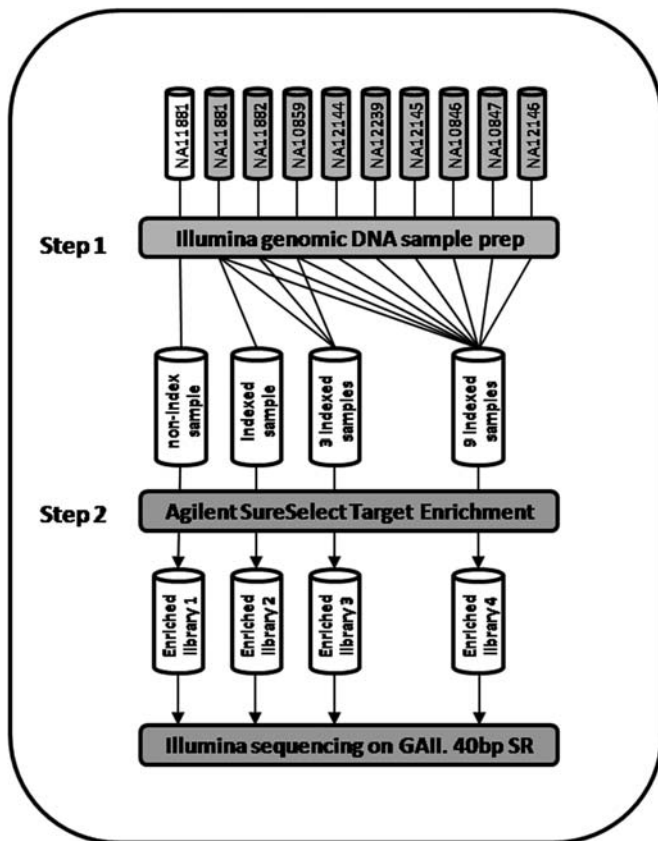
NA11881
NA11881
NA11882
NA10859
NA12144
NA12239
NA12145
NA10846
NA10847
NA12146

Step 1
Illumina genomic DNA sample prep

non-index sample
Indexed sample
3 Indexed samples
9 Indexed samples

Step 2
Agilent SureSelect Target Enrichment

Enriched library 1
Enriched library 2
Enriched library 3
Enriched library 4

Illumina sequencing on GAII. 40bp SR